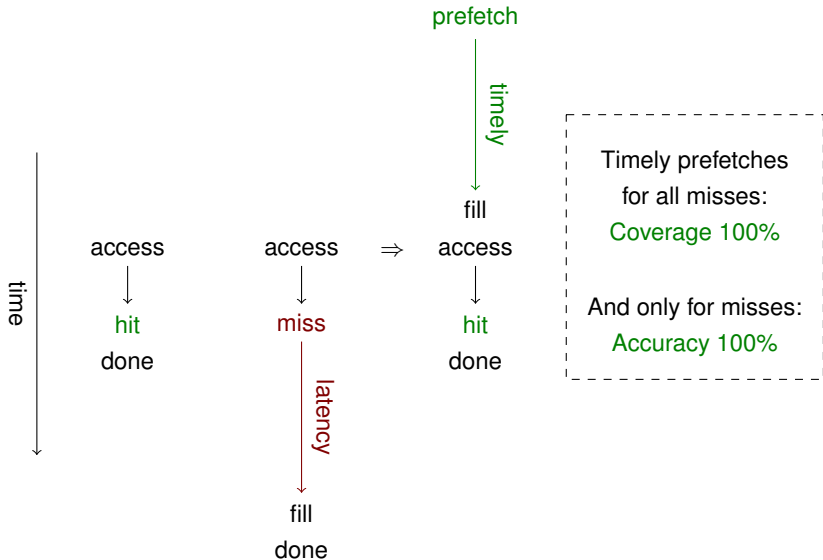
prefetch

timely

time

access

hit

done

access

miss

latency

fill

done

$\Rightarrow$

fill

access

hit

done

Timely prefetches for all misses:
Coverage 100%

And only for misses:
Accuracy 100%